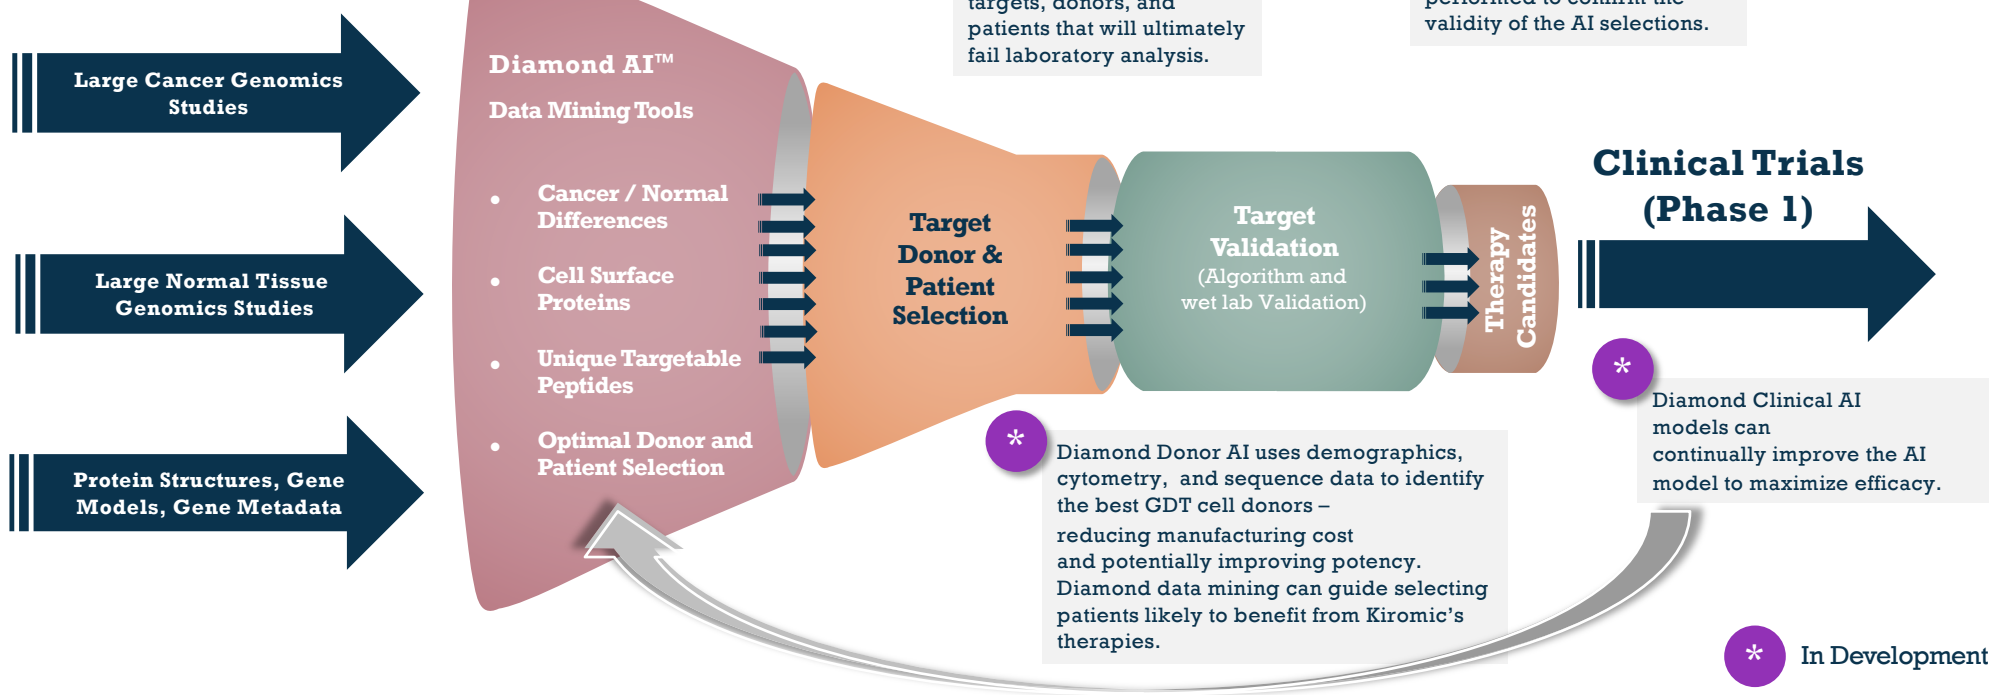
targets, donors, and patients that will ultimately fail laboratory analysis.

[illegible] validity of the AI selections.

Large Cancer Genomics Studies

Large Normal Tissue Genomics Studies

Protein Structures, Gene Models, Gene Metadata

Diamond AI™

Data Mining Tools

- Cancer / Normal Differences
- Cell Surface Proteins
- Unique Targetable Peptides
- Optimal Donor and Patient Selection

Target Donor & Patient Selection

Target Validation (Algorithm and wet lab Validation)

Therapy Candidates

Clinical Trials (Phase 1)

*

Diamond Donor AI uses demographics, cytometry, and sequence data to identify the best GDT cell donors – reducing manufacturing cost and potentially improving potency. Diamond data mining can guide selecting patients likely to benefit from Kiromic's therapies.

*

Diamond Clinical AI models can continually improve the AI model to maximize efficacy.

* In Development